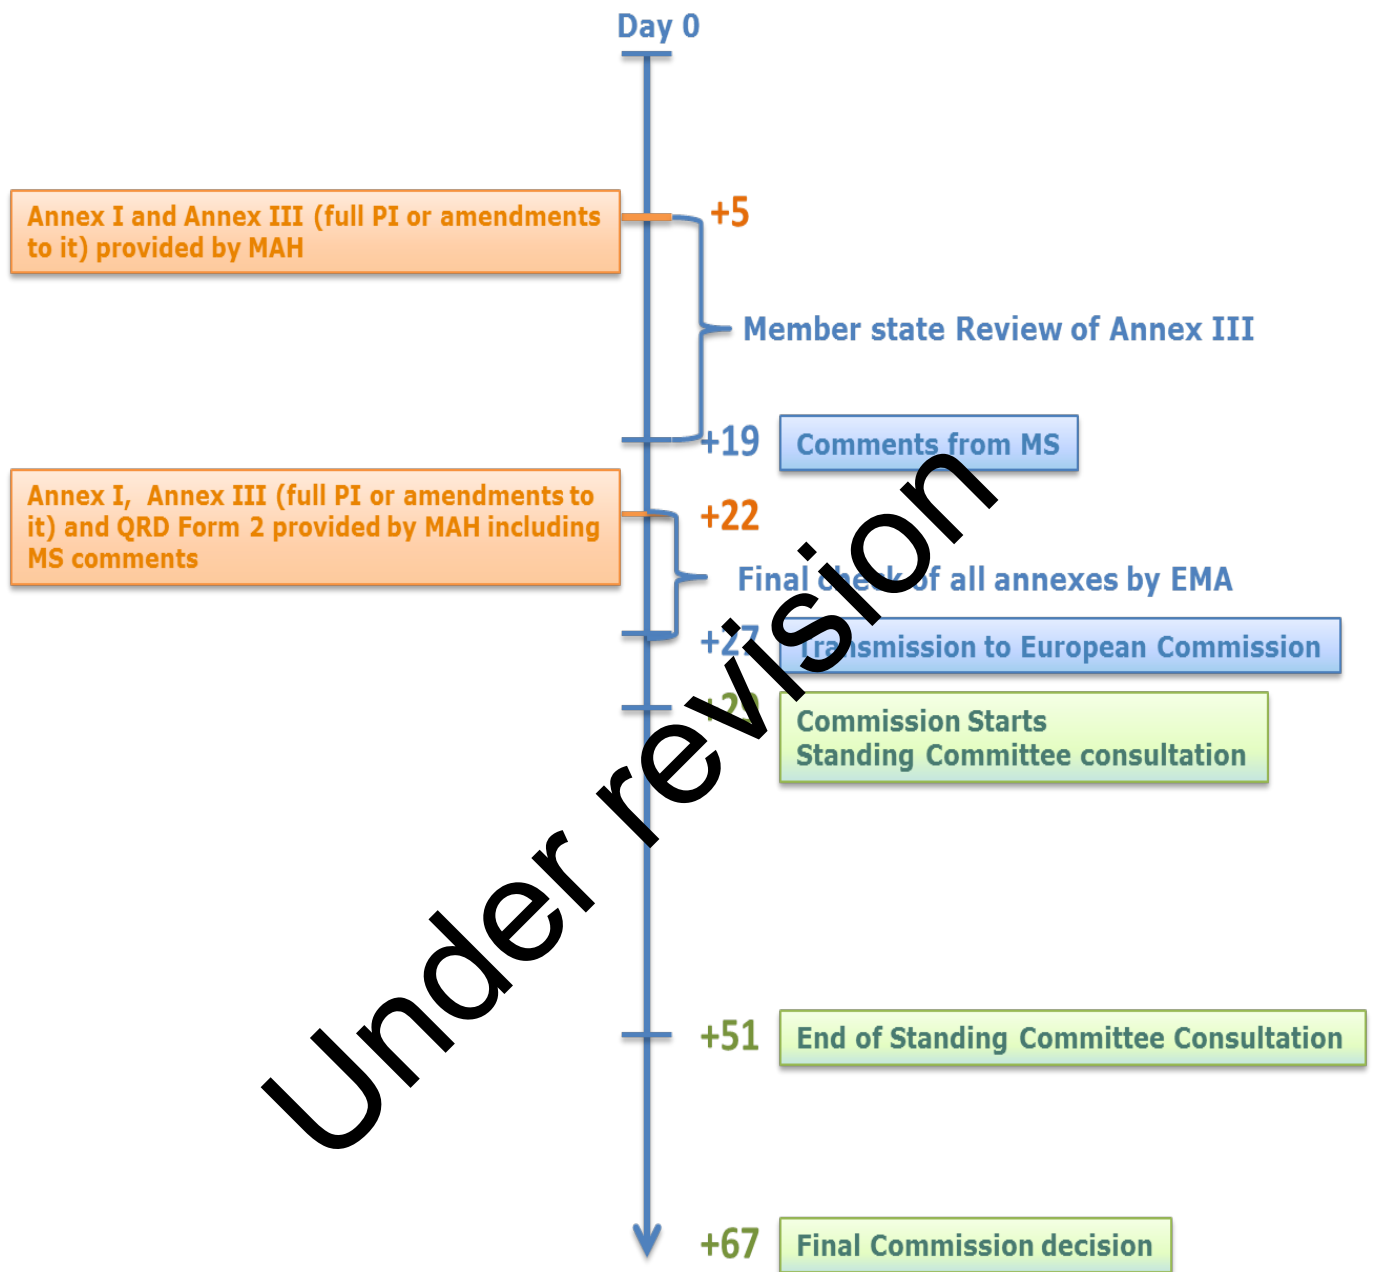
Day 0

Annex I and Annex III (full PI or amendments to it) provided by MAH

+5

Member state Review of Annex III

+19

Comments from MS

Annex I, Annex III (full PI or amendments to it) and QRD Form 2 provided by MAH including MS comments

+22

Final check of all annexes by EMA

+27

Transmission to European Commission

+29

Commission Starts Standing Committee consultation

+51

End of Standing Committee Consultation

+67

Final Commission decision

Under revision